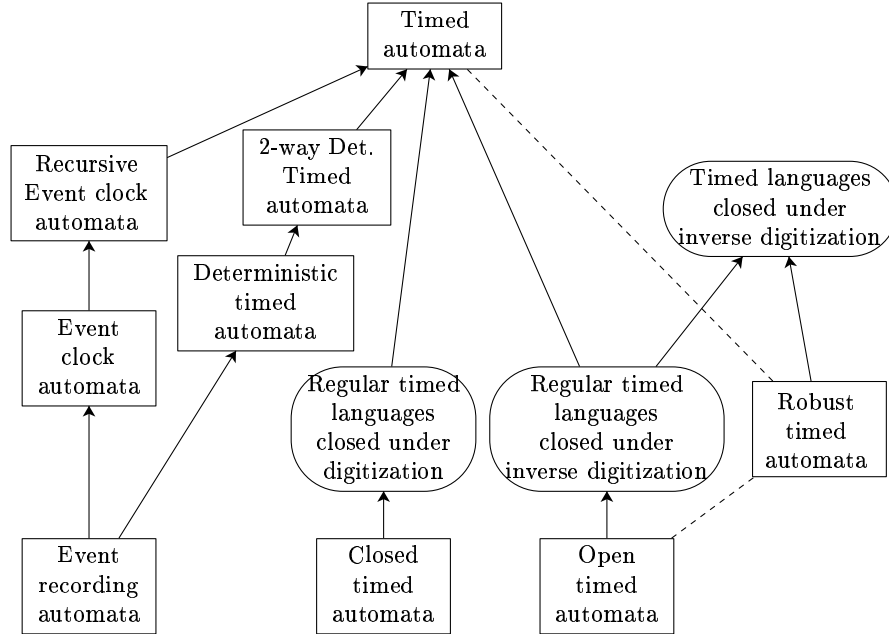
Timed automata

Recursive Event clock automata

2-way Det. Timed automata

Timed languages closed under inverse digitization

Deterministic timed automata

Event clock automata

Regular timed languages closed under digitization

Regular timed languages closed under inverse digitization

Robust timed automata

Event recording automata

Closed timed automata

Open timed automata